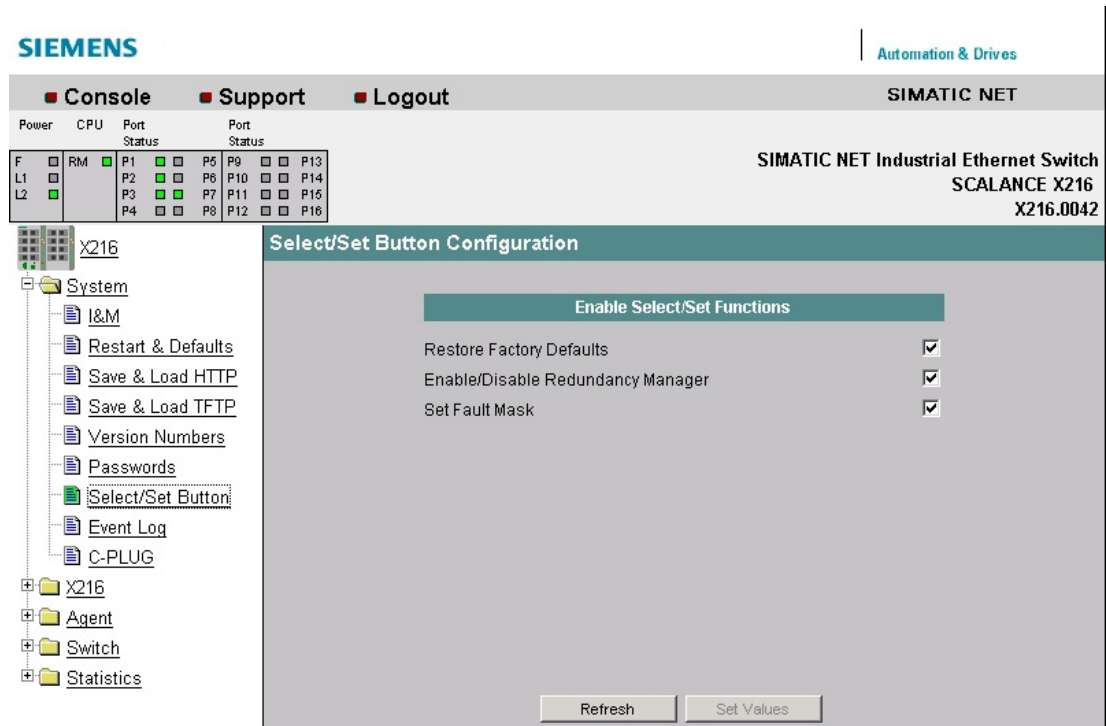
SIEMENS

Automation & Drives

Console Support Logout

SIMATIC NET

Power CPU Port Status Port Status

F RM P1 P5 P9 P13
L1 P2 P6 P10 P14
L2 P3 P7 P11 P15
P4 P8 P12 P16

SIMATIC NET Industrial Ethernet Switch
SCALANCE X216
X216.0042

X216

System

I&M

Restart & Defaults

Save & Load HTTP

Save & Load TFTP

Version Numbers

Passwords

Select/Set Button

Event Log

C-PLUG

X216

Agent

Switch

Statistics

Select/Set Button Configuration

Enable Select/Set Functions

Restore Factory Defaults

Enable/Disable Redundancy Manager

Set Fault Mask

Refresh

Set Values